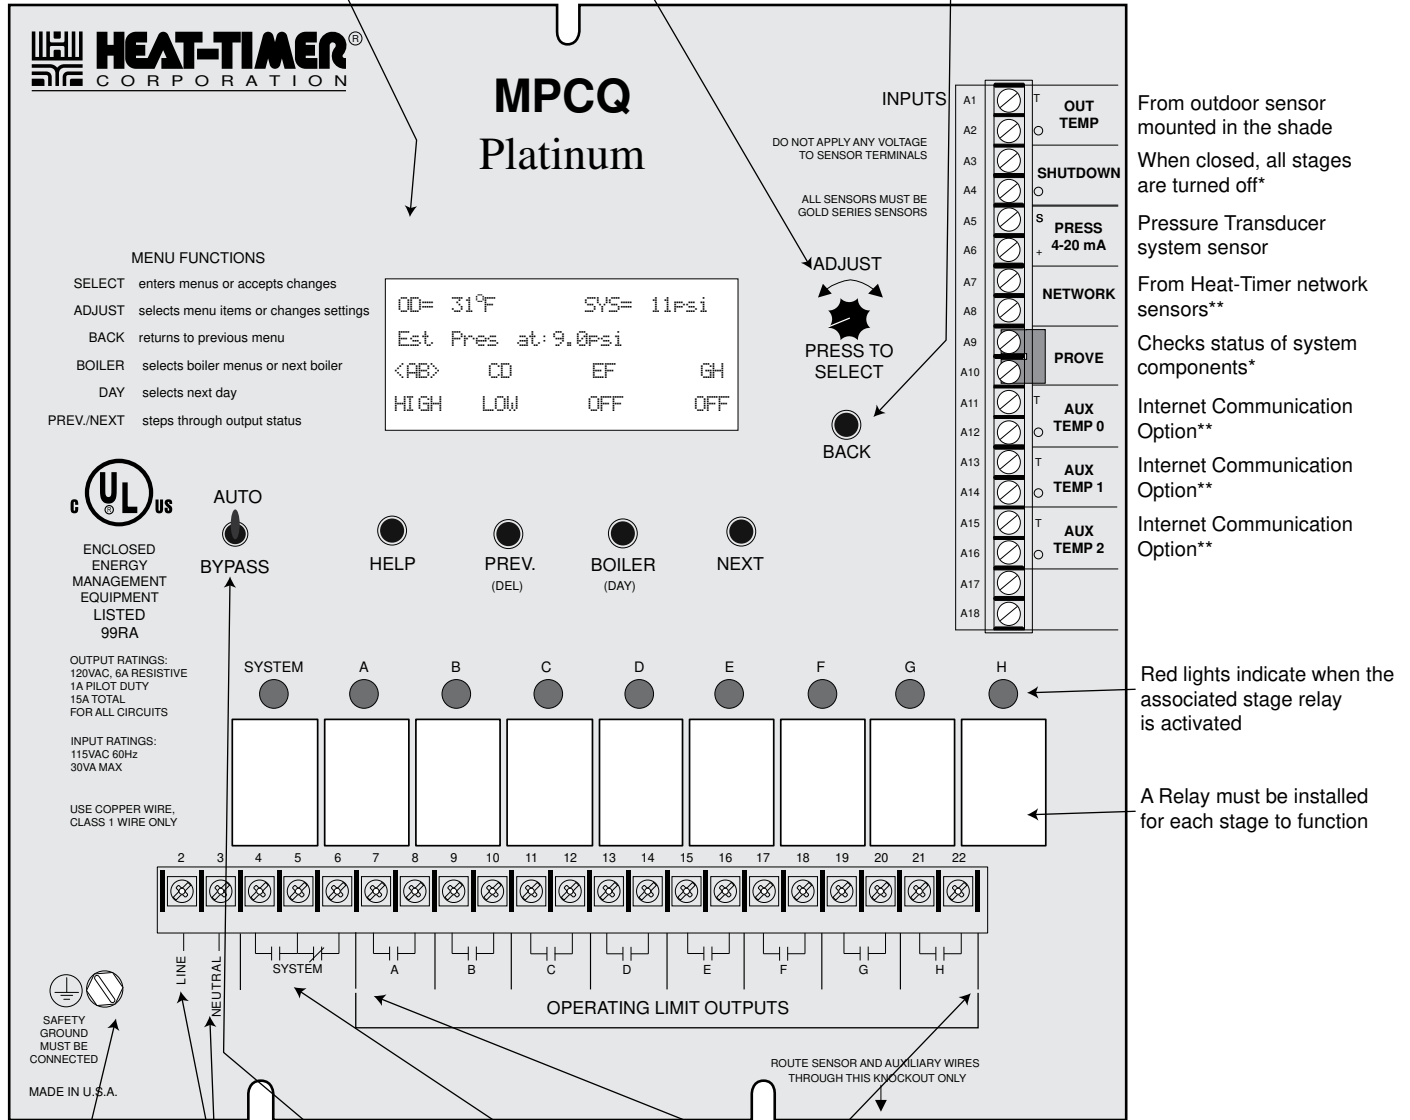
HEAT-TIMER®
CORPORATION

MPCQ
Platinum

MENU FUNCTIONS
SELECT enters menus or accepts changes
ADJUST selects menu items or changes settings
BACK returns to previous menu
BOILER selects boiler menus or next boiler
DAY selects next day
PREV./NEXT steps through output status

OD= 31°F SYS= 11psi
Est Pres at:9.0psi
<AB> CD EF GH
HIGH LOW OFF OFF

INPUTS

DO NOT APPLY ANY VOLTAGE TO SENSOR TERMINALS

ALL SENSORS MUST BE GOLD SERIES SENSORS

ADJUST

PRESS TO SELECT

BACK

| | | |
|---|---|---|
| A1 | T | OUT TEMP |
| A2 | O | |
| A3 | | SHUTDOWN |
| A4 | O | |
| A5 | S | PRESS 4-20 mA |
| A6 | + | |
| A7 | | NETWORK |
| A8 | | |
| A9 | | PROVE |
| A10 | | |
| A11 | T | AUX TEMP 0 |
| A12 | O | |
| A13 | T | AUX TEMP 1 |
| A14 | O | |
| A15 | T | AUX TEMP 2 |
| A16 | O | |
| A17 | | |
| A18 | | |

From outdoor sensor mounted in the shade
When closed, all stages are turned off*
Pressure Transducer system sensor
From Heat-Timer network sensors**
Checks status of system components*
Internet Communication Option**
Internet Communication Option**
Internet Communication Option**

c UL us
ENCLOSED ENERGY MANAGEMENT EQUIPMENT LISTED 99RA

AUTO
BYPASS

HELP
PREV. (DEL)
BOILER (DAY)
NEXT

OUTPUT RATINGS:
120VAC, 6A RESISTIVE
1A PILOT DUTY
15A TOTAL
FOR ALL CIRCUITS

INPUT RATINGS:
115VAC 60Hz
30VA MAX

USE COPPER WIRE, CLASS 1 WIRE ONLY

SYSTEM A B C D E F G H

Red lights indicate when the associated stage relay is activated

A Relay must be installed for each stage to function

2 3 4 5 6 7 8 9 10 11 12 13 14 15 16 17 18 19 20 21 22

LINE NEUTRAL SYSTEM A B C D E F G H

OPERATING LIMIT OUTPUTS

SAFETY GROUND MUST BE CONNECTED

MADE IN U.S.A.

ROUTE SENSOR AND AUXILIARY WIRES THROUGH THIS KNOCKOUT ONLY